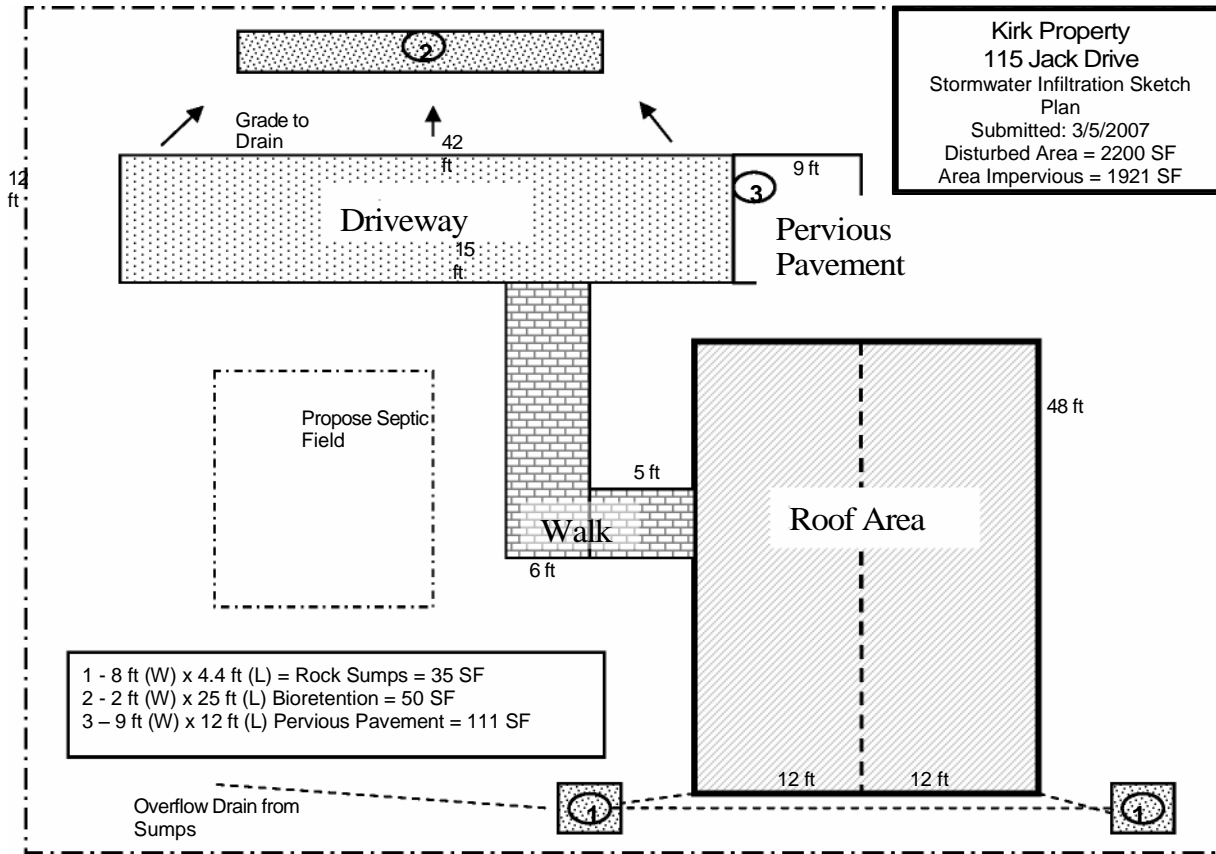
Kirk Property
115 Jack Drive
Stormwater Infiltration Sketch Plan
Submitted: 3/5/2007
Disturbed Area = 2200 SF
Area Impervious = 1921 SF

2

Grade to Drain

42 ft

12 ft

9 ft

3

Driveway

15 ft

Pervious Pavement

48 ft

Propose Septic Field

5 ft

Walk

Roof Area

6 ft

1 - 8 ft (W) x 4.4 ft (L) = Rock Sumps = 35 SF
2 - 2 ft (W) x 25 ft (L) Bioretention = 50 SF
3 – 9 ft (W) x 12 ft (L) Pervious Pavement = 111 SF

12 ft
12 ft

Overflow Drain from Sumps

1

1